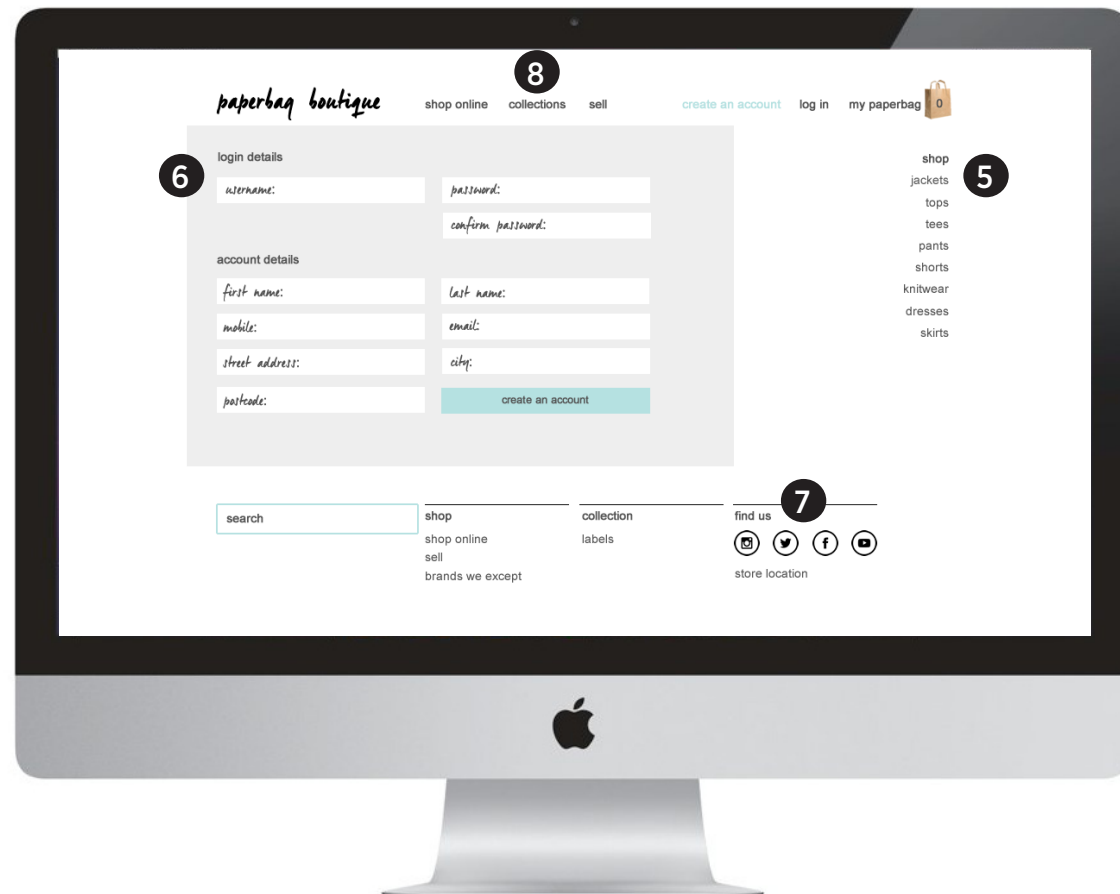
paperbag boutique shop online 8 collections sell create an account log in my paperbag 0

6

login details

username:

password:

confirm password:

account details

first name:

last name:

mobile:

email:

street address:

city:

postcode:

create an account

shop
jackets
tops
tees
pants
shorts
knitwear
dresses
skirts

5

search

shop
shop online
sell
brands we except

collection
labels

find us
7

store location